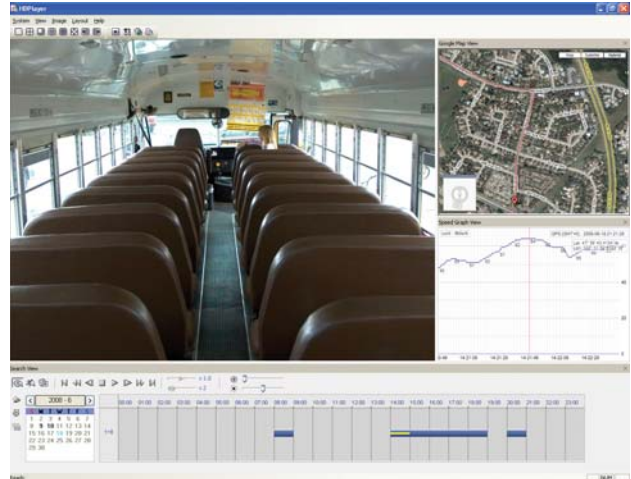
HDPlayer

System View Image Layout Help

Google Map View

Map Satellite Hybrid

Speed Graph View

GPS (SAT16) 2008-06-18 21:21:28

Search View

2008 - 6

1 2 3 4 5 6 7
8 9 10 11 12 13 14
15 16 17 18 19 20 21
22 23 24 25 26 27 28
29 30

00:00 01:00 02:00 03:00 04:00 05:00 06:00 07:00 08:00 09:00 10:00 11:00 12:00 13:00 14:00 15:00 16:00 17:00 18:00 19:00 20:00 21:00 22:00 23:00

Ready